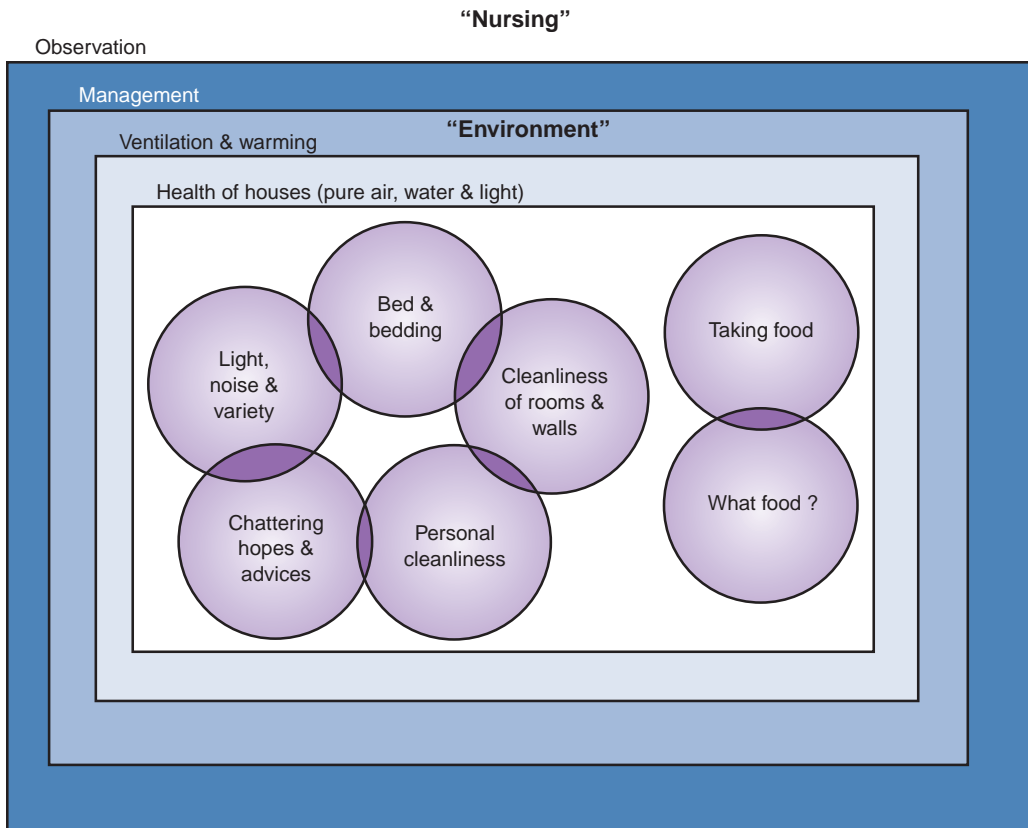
"Nursing"

Observation

Management

"Environment"

Ventilation & warming

Health of houses (pure air, water & light)

Bed & bedding

Light, noise & variety

Cleanliness of rooms & walls

Taking food

What food ?

Chattering hopes & advices

Personal cleanliness